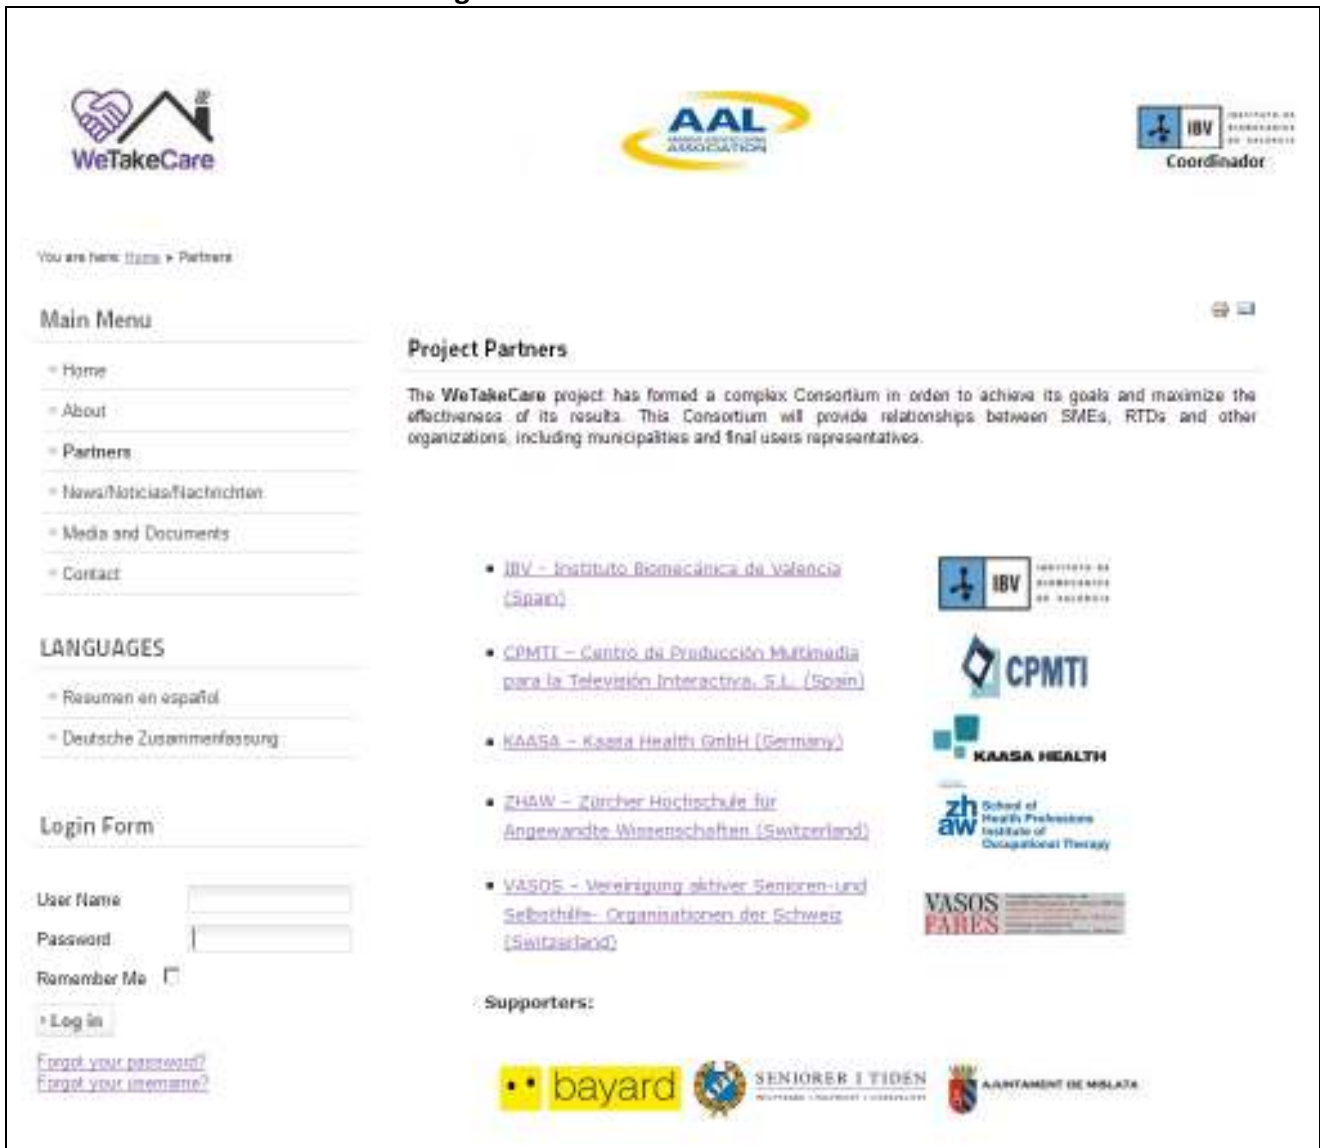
WeTakeCare

AAL ASSOCIATION

IBV

Coordinador

You are here: Home » Partners

Main Menu

- Home
- About
- Partners
- News/Noticias/Nachrichten
- Media and Documents
- Contact

LANGUAGES

- Resumen en español
- Deutsche Zusammenfassung

Login Form

User Name

Password

Remember Me

Log in

Forgot your password?
Forgot your username?

Project Partners

The WeTakeCare project has formed a complex Consortium in order to achieve its goals and maximize the effectiveness of its results. This Consortium will provide relationships between SMEs, RTDs and other organizations, including municipalities and final users representatives.

- IBV - Instituto Biomecánica de Valencia (Spain)
- CPMTI – Centro de Producción Multimedia para la Televisión Interactiva, S.L. (Spain)
- KAASA – Kaasa Health GmbH (Germany)
- ZHAW – Zürcher Hochschule für Angewandte Wissenschaften (Switzerland)
- VASOS – Vereinigung aktiver Senioren-und Selbsthilfe- Organisationen der Schweiz (Switzerland)

IBV

CPMTI

KAASA HEALTH

zh aw School of Health Professions Institute of Occupational Therapy

VASOS FARES

Supporters:

bayard

SENIORER I TIDEN

AJUNTAMENT DE MISLATA